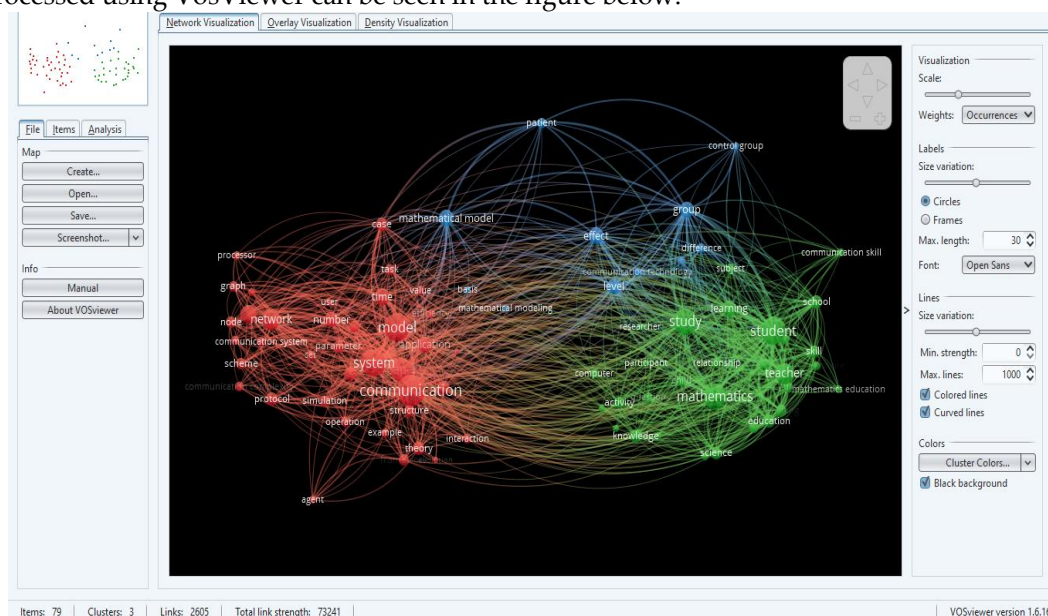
rocessed using VOSviewer can be seen in the figure below.

Network Visualization | Overlay Visualization | Density Visualization

File | Items | Analysis

Map

Create...

Open...

Save...

Screenshot...

Info

Manual

About VOSviewer

patient

control group

case

mathematical model

group

effect

difference

processor

communication technology

subject

communication skill

task

level

graph

value

basis

time

learning

school

user

mathematical modeling

network

number

model

researcher

study

student

node

application

communication system

parameter

set

system

participant

relationship

skill

scheme

computer

teacher

communication

mathematics

mathematics education

protocol

simulation

activity

structure

education

operation

example

interaction

knowledge

theory

science

agent

Visualization

Scale:

Weights: Occurrences

Labels

Size variation:

Circles

Frames

Max. length: 30

Font: Open Sans

Lines

Size variation:

Min. strength: 0

Max. lines: 1000

Colored lines

Curved lines

Colors

Cluster Colors...

Black background

Items: 79 | Clusters: 3 | Links: 2605 | Total link strength: 73241

VOSviewer version 1.6.1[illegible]